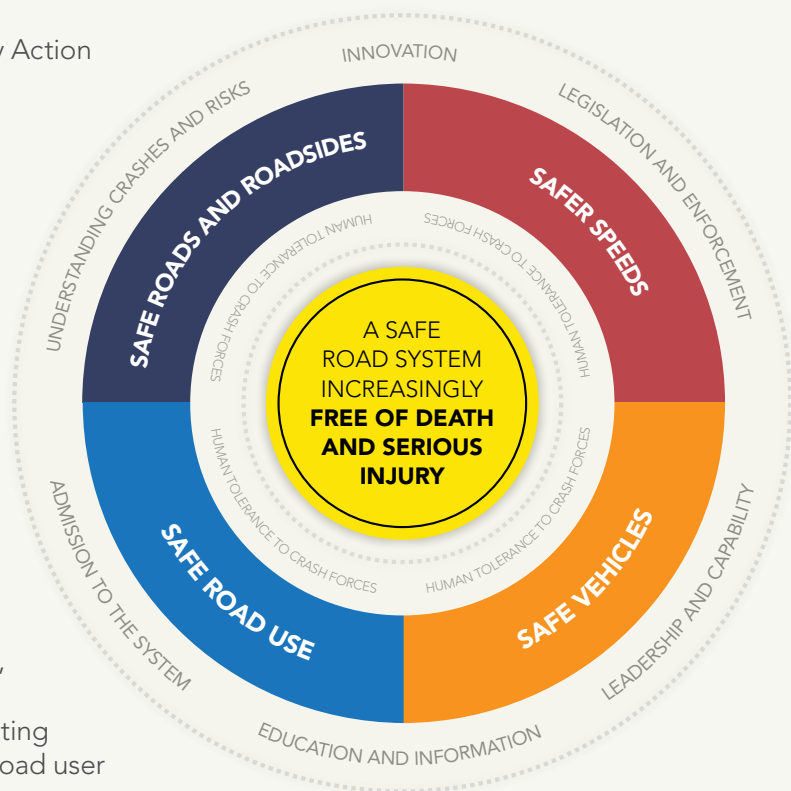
Action

INNOVATION

LEGISLATION AND ENFORCEMENT

UNDERSTANDING CRASHES AND RISKS

SAFE ROADS AND ROADSIDES

SAFER SPEEDS

HUMAN TOLERANCE TO CRASH FORCES

HUMAN TOLERANCE TO CRASH FORCES

A SAFE ROAD SYSTEM INCREASINGLY **FREE OF DEATH AND SERIOUS INJURY**

HUMAN TOLERANCE TO CRASH FORCES

HUMAN TOLERANCE TO CRASH FORCES

ADMISSION TO THE SYSTEM

SAFE ROAD USE

SAFE VEHICLES

LEADERSHIP AND CAPABILITY

EDUCATION AND INFORMATION

y

ting
oad user